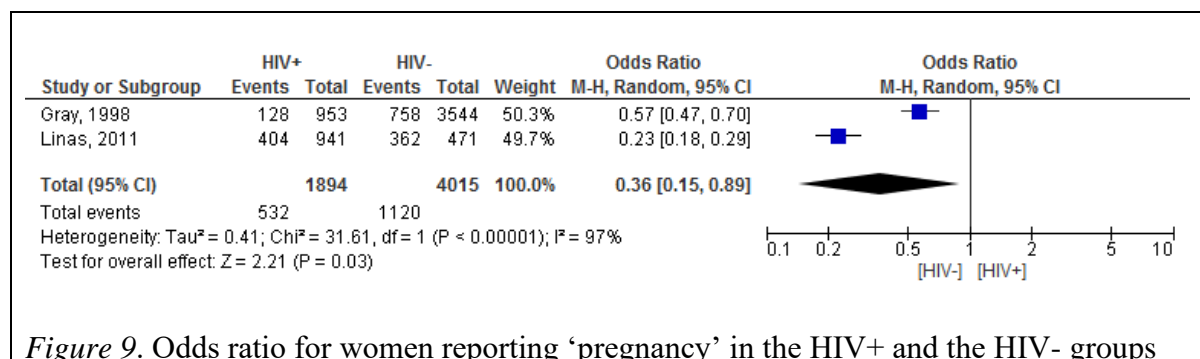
| Study or Subgroup | HIV+ Events | HIV+ Total | HIV- Events | HIV- Total | Weight | Odds Ratio M-H, Random, 95% CI |
|---|---|---|---|---|---|---|
| Gray, 1998 | 128 | 953 | 758 | 3544 | 50.3% | 0.57 [0.47, 0.70] |
| Linas, 2011 | 404 | 941 | 362 | 471 | 49.7% | 0.23 [0.18, 0.29] |
| Total (95% CI) | | 1894 | | 4015 | 100.0% | 0.36 [0.15, 0.89] |
| Total events | 532 | | 1120 | | | |

Heterogeneity: Tau² = 0.41; Chi² = 31.61, df = 1 (P < 0.00001); I² = 97%
Test for overall effect: Z = 2.21 (P = 0.03)

Odds Ratio
M-H, Random, 95% CI

0.1 0.2 0.5 1 2 5 10
[HIV-] [HIV+]

*Figure 9*. Odds ratio for women reporting ‘pregnancy’ in the HIV+ and the HIV- groups